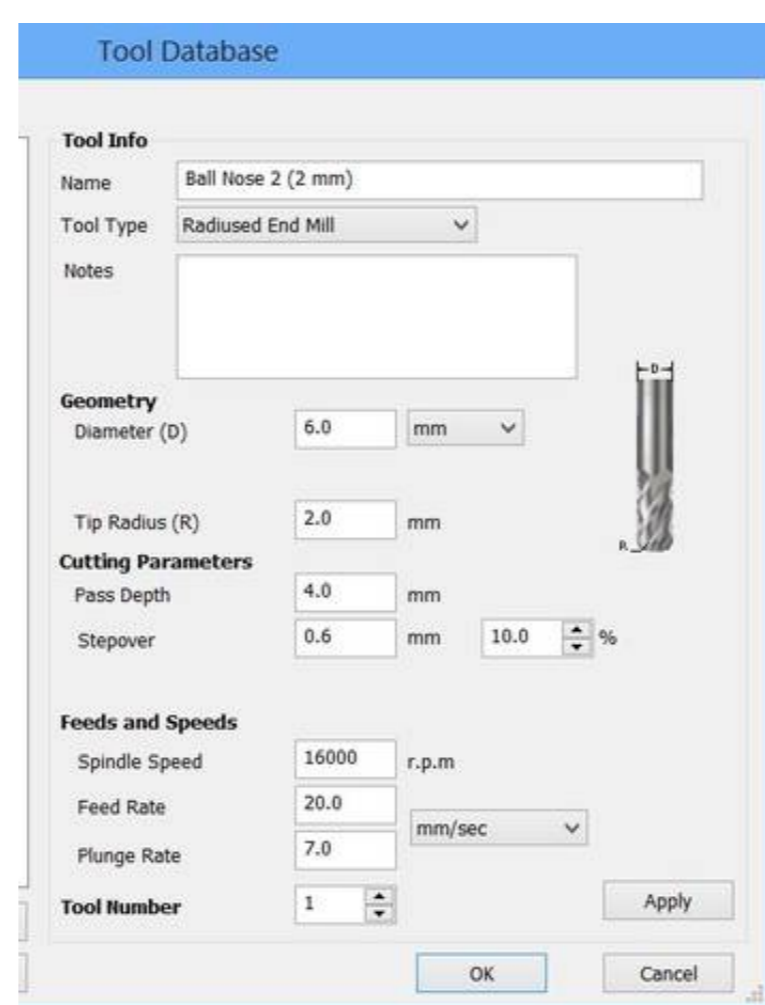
Tool Database

Tool Info

Name Ball Nose 2 (2 mm)

Tool Type Radiused End Mill

Notes

Geometry

Diameter (D) 6.0 mm

D

Tip Radius (R) 2.0 mm

R

Cutting Parameters

Pass Depth 4.0 mm

Stepover 0.6 mm 10.0 %

Feeds and Speeds

Spindle Speed 16000 r.p.m

Feed Rate 20.0 mm/sec

Plunge Rate 7.0

Tool Number 1

Apply

OK

Cancel